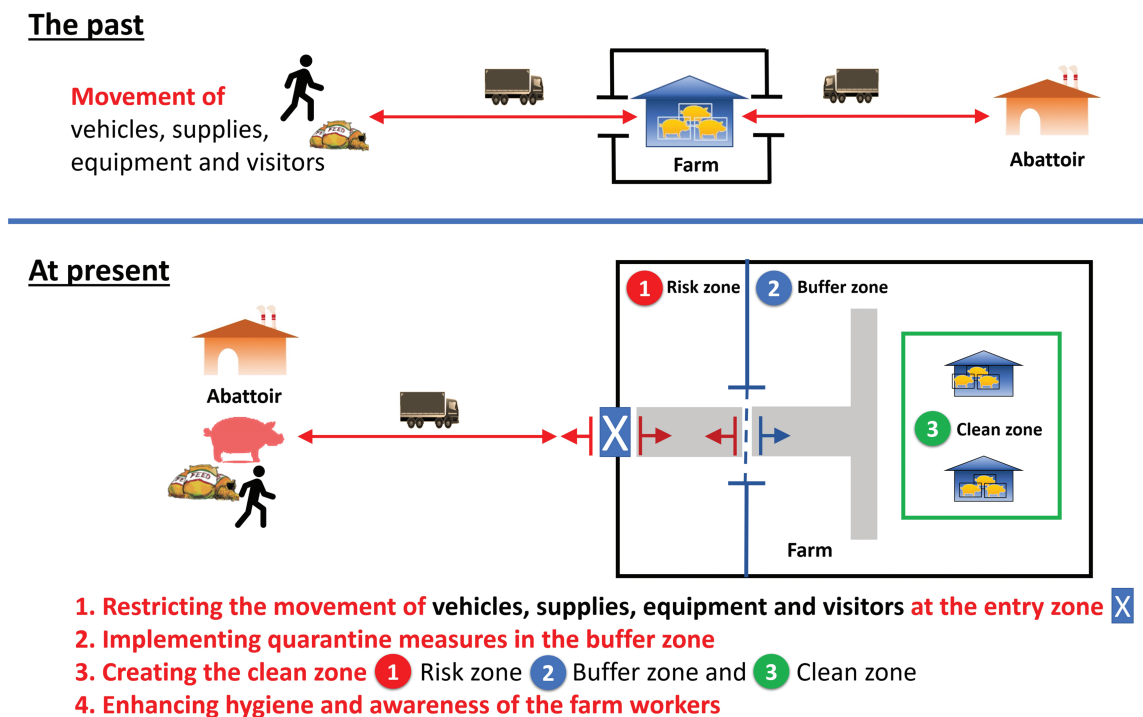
The past

Movement of vehicles, supplies, equipment and visitors

FEED

Farm

Abattoir

At present

1 Risk zone

2 Buffer zone

Abattoir

FEED

X

3 Clean zone

Farm

1. Restricting the movement of vehicles, supplies, equipment and visitors at the entry zone X
2. Implementing quarantine measures in the buffer zone
3. Creating the clean zone 1 Risk zone 2 Buffer zone and 3 Clean zone
4. Enhancing hygiene and awareness of the farm workers